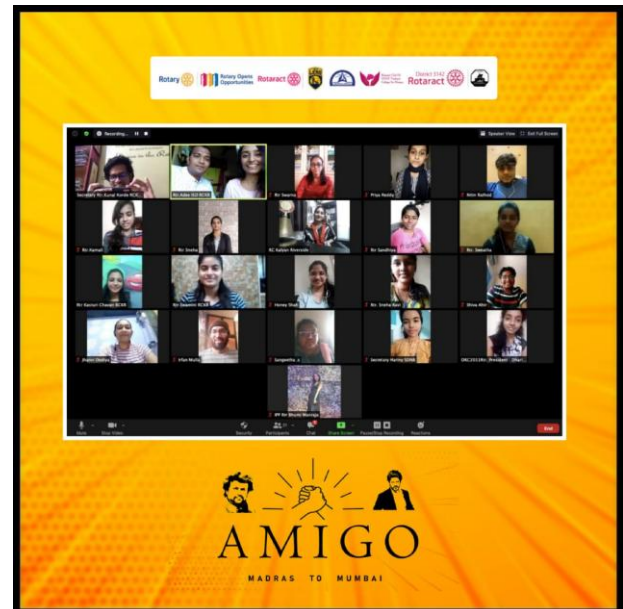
Rotary Rotary Opens Opportunities Rotaract District 3142 Rotaract

Recording...

Speaker View Exit Full Screen

Secretary Rtr.Kunal Kamle RC...
Rtr.Ajay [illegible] RCTD
Rtr.Swarna
Priya Reddy
Nitin Rathod
Rtr.Ayman
Rtr.Sneha
RC Kalyan Riverside
Rtr.Sandhya
Rtr. Swastika
Rtr.Kasturi Chavan RCBB
Rtr.Swarnim RCSB
Honey Shah
Rtr. Sneha Ravi
Shiva Alim
Pranit Dedhia
Irfan Mulla
Sangeetha_s
Secretary Harini SDRB
DRC2021Rtr. Dhrashti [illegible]
IPP Rtr.Bhumi Mistry

Mute Stop Video Security Participants Chat Share Screen Pause/Stop Recording Reactions End

AMIGO
MADRAS TO MUMBAI